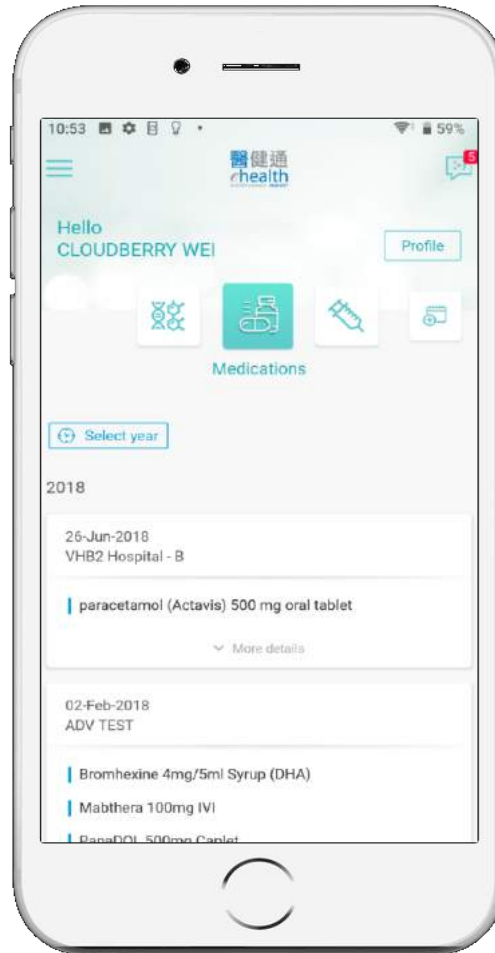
10:53 59%

醫健通 ehealth

5

Hello
CLOUDBERRY WEI

Profile

Medications

Select year

2018

26-Jun-2018
VHB2 Hospital - B

paracetamol (Actavis) 500 mg oral tablet

More details

02-Feb-2018
ADV TEST

Bromhexine 4mg/5ml Syrup (DHA)

Mabthera 100mg IVI

PanaDOL 500mg Caplet